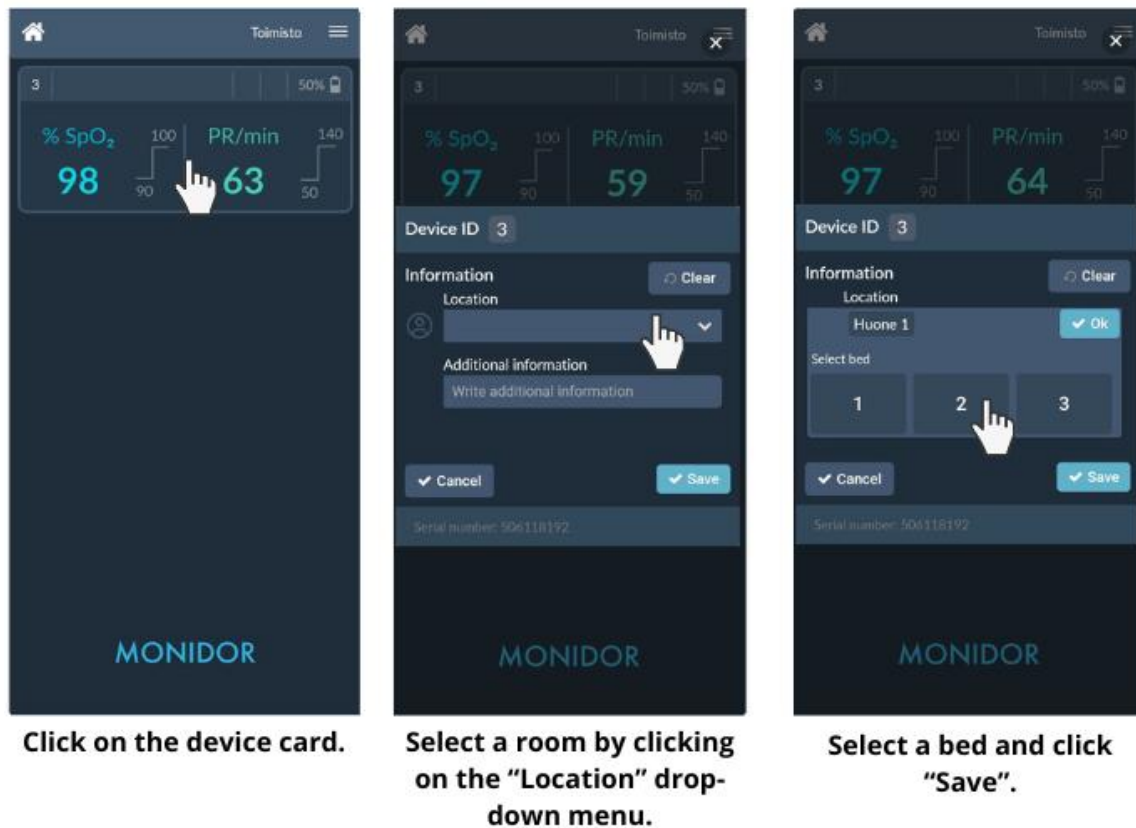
Toimisto

3 50%

% $SpO_2$ 100 90 98

PR/min 140 50 63

MONIDOR

Click on the device card.

Toimisto ×

3 50%

% $SpO_2$ 100 90 97

PR/min 140 50 59

Device ID 3

Information

Clear

Location

Additional information

Write additional information

Cancel

Save

Serial number: 506118192

MONIDOR

Select a room by clicking on the "Location" drop-down menu.

Toimisto ×

3 50%

% $SpO_2$ 100 90 97

PR/min 140 50 64

Device ID 3

Information

Clear

Location

Huone 1

Ok

Select bed

1 2 3

Cancel

Save

Serial number: 506118192

MONIDOR

Select a bed and click "Save".